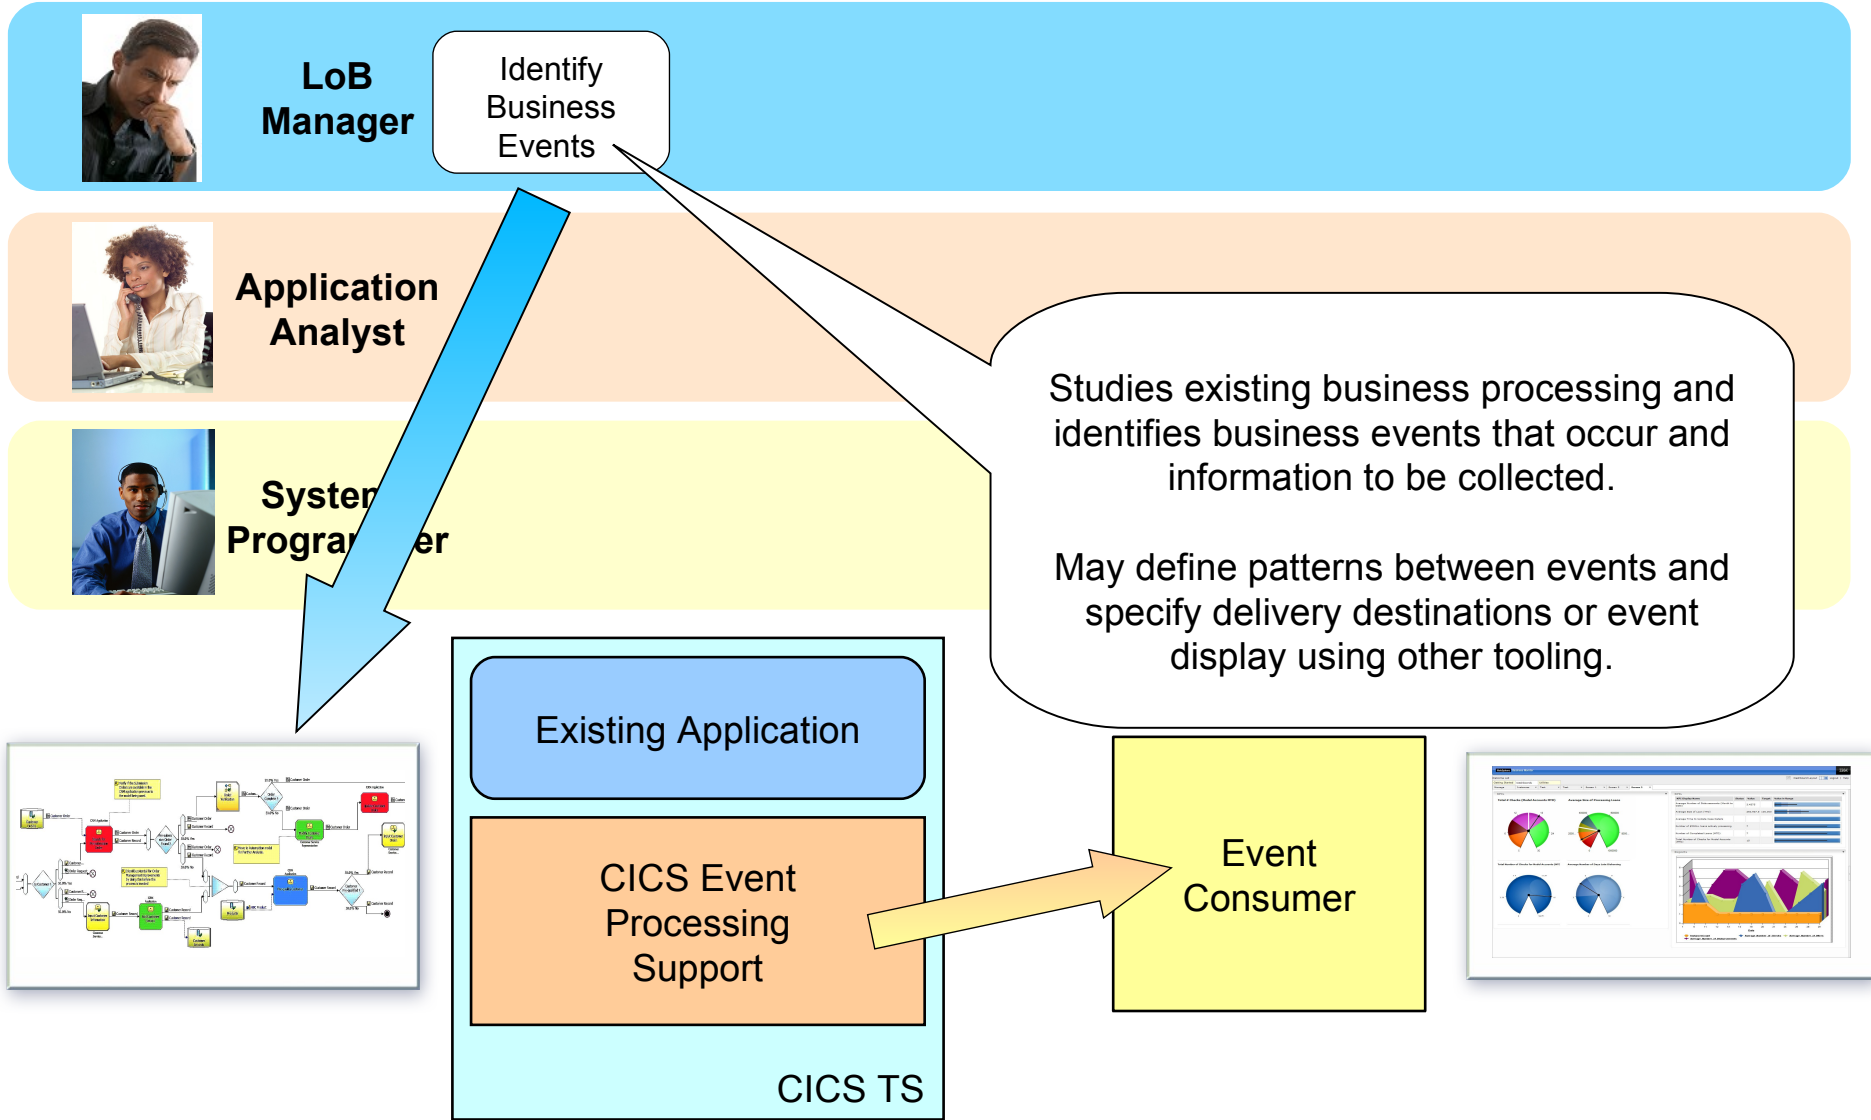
LoB Manager

Identify Business Events

Application Analyst

Syste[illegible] Progra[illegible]er

Studies existing business processing and identifies business events that occur and information to be collected.

May define patterns between events and specify delivery destinations or event display using other tooling.

Existing Application

CICS Event Processing Support

CICS TS

Event Consumer